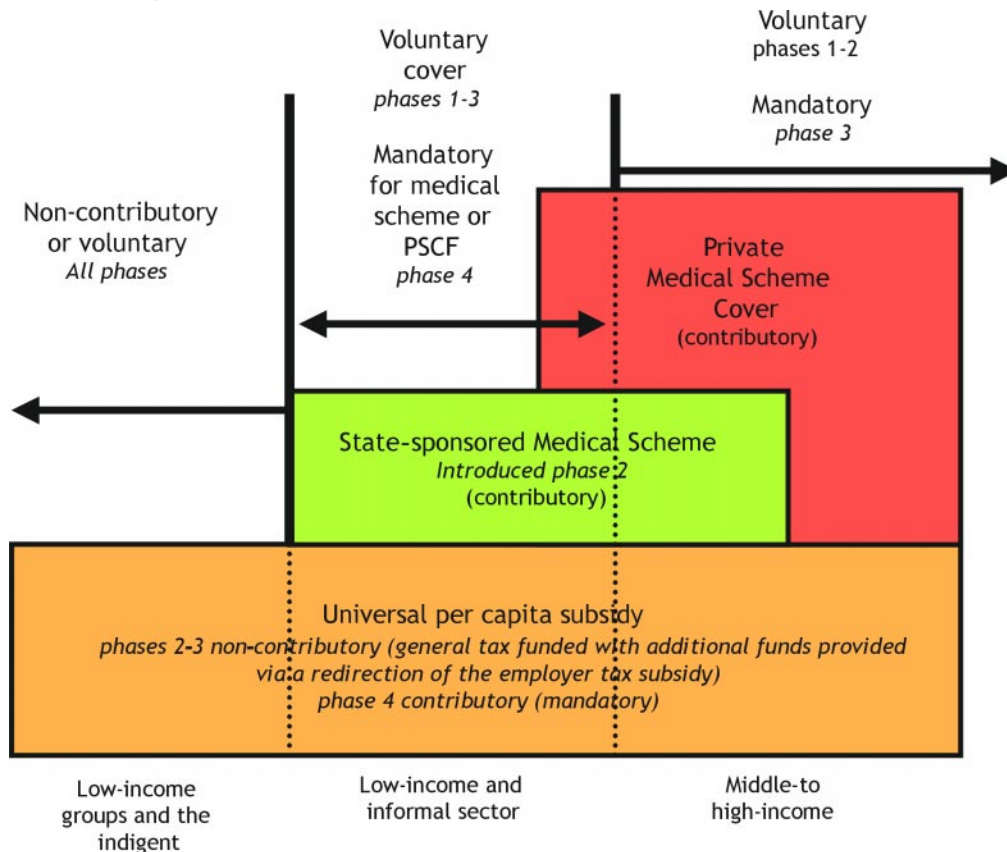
Voluntary cover
*phases 1-3*

Mandatory for medical scheme or PSCF
*phase 4*

Voluntary
phases 1-2

Mandatory
*phase 3*

Non-contributory or voluntary
*All phases*

Private Medical Scheme Cover
(contributory)

State-sponsored Medical Scheme
*Introduced phase 2*
(contributory)

Universal per capita subsidy
*phases 2-3 non-contributory (general tax funded with additional funds provided via a redirection of the employer tax subsidy)*
*phase 4 contributory (mandatory)*

Low-income groups and the indigent

Low-income and informal sector

Middle-to high-income